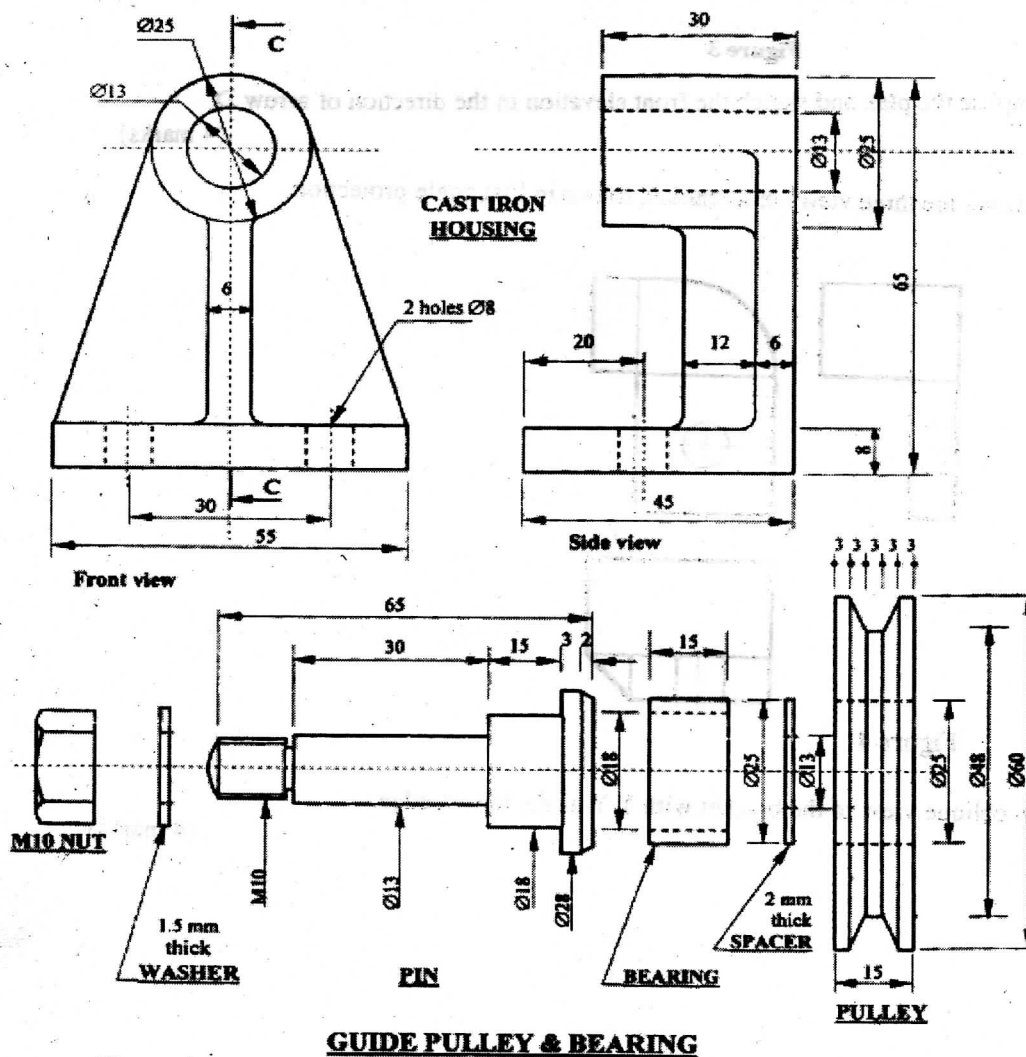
Ø25
C
Ø13
30
Figure 3
...plete and sketch the front elevation in the direction of arrow
...marks)
...the views ...scale projection
CAST IRON
HOUSING
Ø13
Ø25
65
6
2 holes Ø8
20
12
6
8
30
C
45
55
Side view
Front view
3 3 3 3 3
65
30
15
3 2
15
Ø18
Ø25
Ø13
Ø25
Ø48
Ø60
M10 NUT
M10
Ø13
Ø18
Ø28
1.5 mm
thick
WASHER
PIN
BEARING
2 mm
thick
SPACER
15
PULLEY
GUIDE PULLEY & BEARING